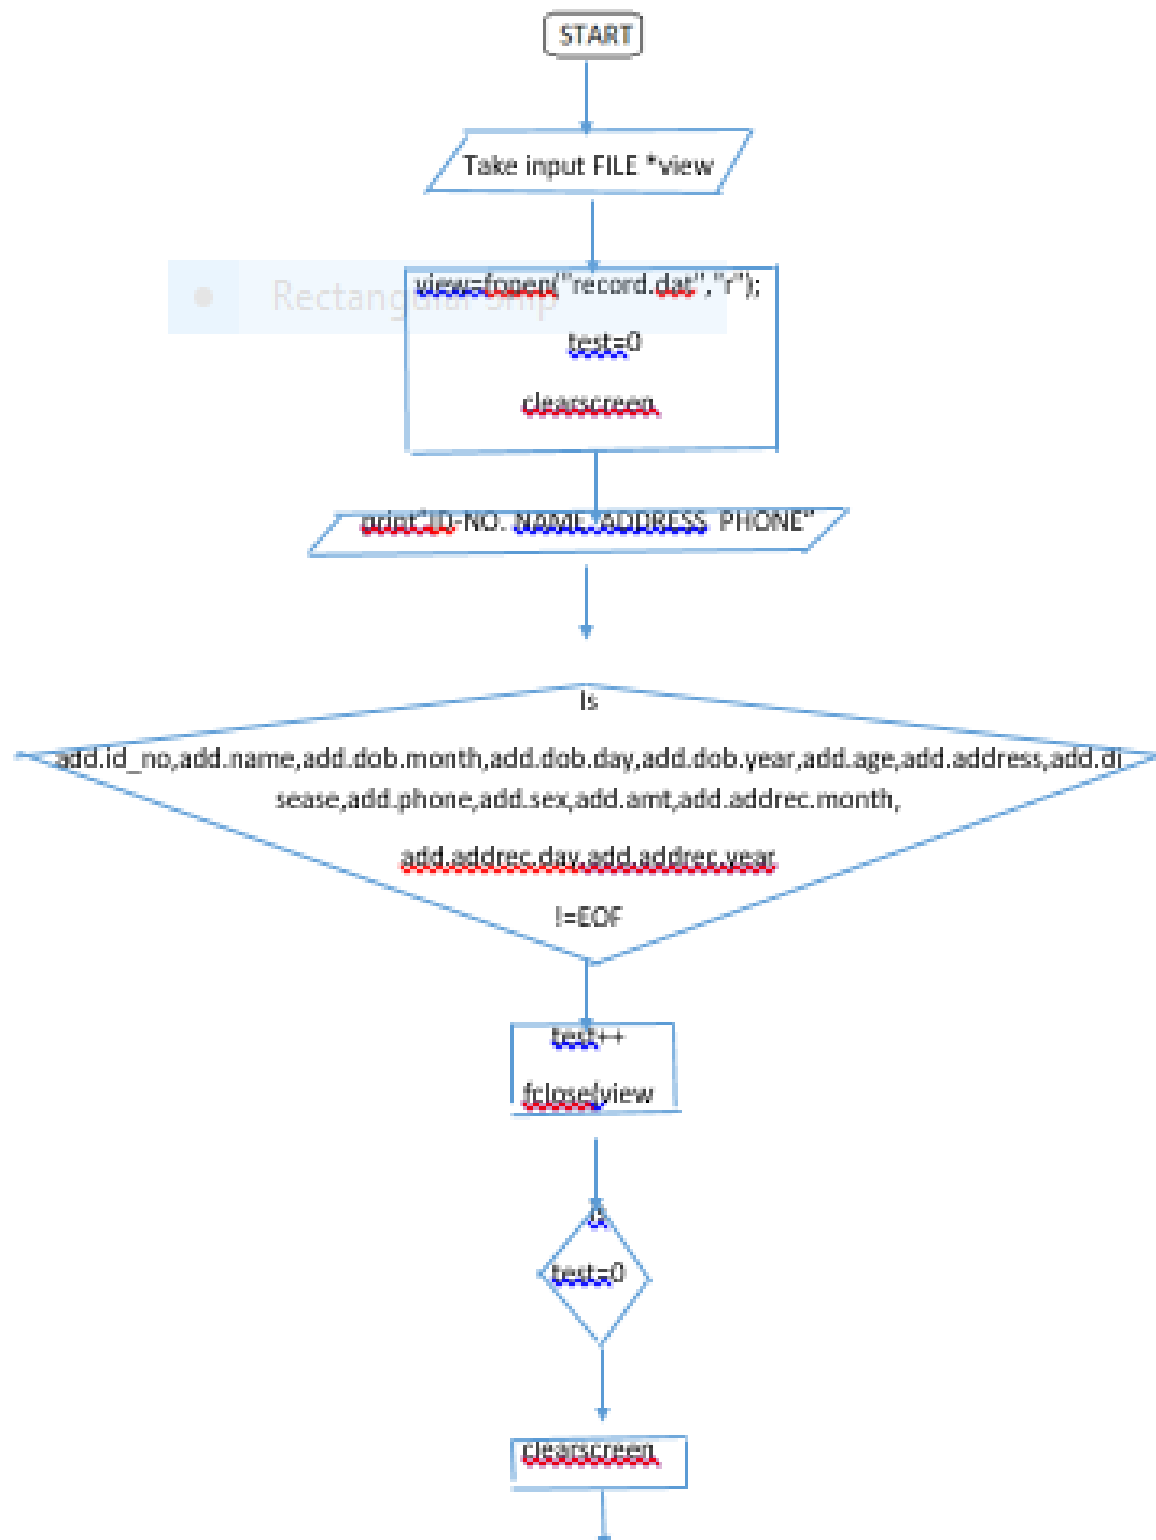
START

Take input FILE *view

Rectangular Snip

view=fopen("record.dat","r");

test=0

clearscreen

print"ID-NO. NAME ADDRESS PHONE"

Is

add.id_no,add.name,add.dob.month,add.dob.day,add.dob.year,add.age,add.address,add.disease,add.phone,add.sex,add.amt,add.addrec.month,

add.addrec.day,add.addrec.year

!=EOF

test++

fclose(view

test=0

clearscreen